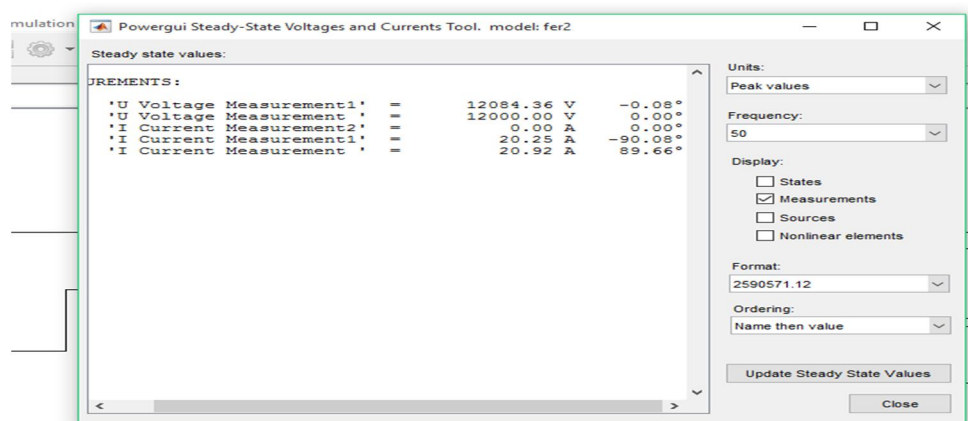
mulation

Powergui Steady-State Voltages and Currents Tool. model: fer2

Steady state values:

JREMENTS:

| | | | |
|---|---|---|---|
| 'U Voltage Measurement1' | = | 12084.36 V | -0.08° |
| 'U Voltage Measurement ' | = | 12000.00 V | 0.00° |
| 'I Current Measurement2' | = | 0.00 A | 0.00° |
| 'I Current Measurement1' | = | 20.25 A | -90.08° |
| 'I Current Measurement ' | = | 20.92 A | 89.66° |

Units:
Peak values

Frequency:
50

Display:
States
Measurements
Sources
Nonlinear elements

Format:
2590571.12

Ordering:
Name then value

Update Steady State Values

Close